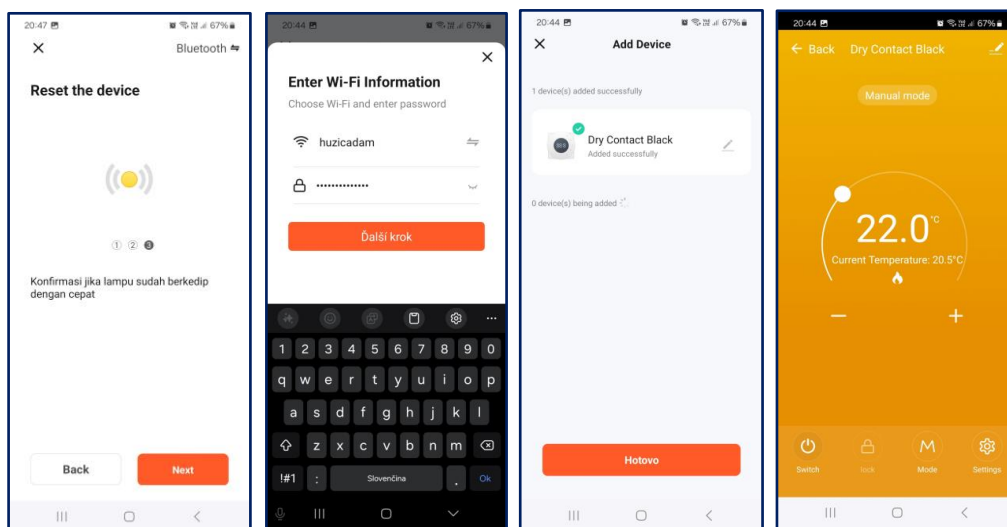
20:47 67%

Bluetooth

Reset the device

① ② ❸

Konfirmasi jika lampu sudah berkedip dengan cepat

Back

Next

20:44 67%

Enter Wi-Fi Information

Choose Wi-Fi and enter password

huzicadam

•••••••••••••

Ďalší krok

1 2 3 4 5 6 7 8 9 0

q w e r t y u i o p

a s d f g h j k l

z x c v b n m

!#1 , Slovenčina . Ok

20:44 67%

Add Device

1 device(s) added successfully

Dry Contact Black

Added successfully

0 device(s) being added

Hotovo

20:44 67%

← Back Dry Contact Black

Manual mode

22.0°C

Current Temperature: 20.5°C

—

+

Switch

lock

Mode

Settings